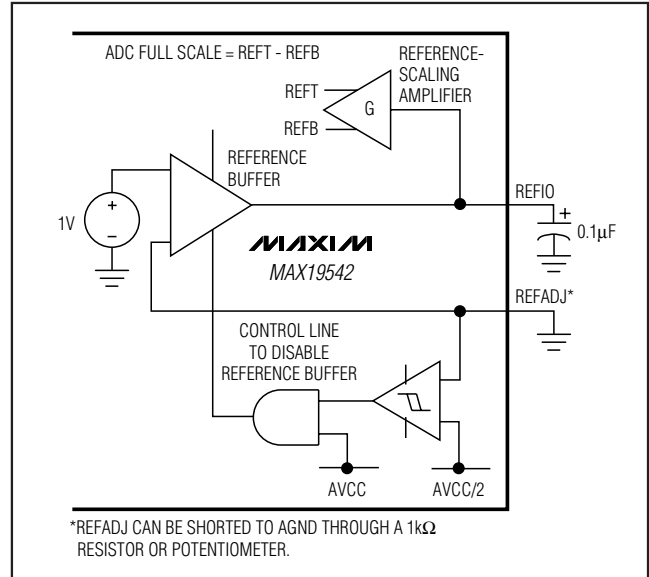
ADC FULL SCALE = REFT - REFB

REFERENCE-SCALING AMPLIFIER

REFT

REFB

G

REFERENCE BUFFER

+

−

1V

REFIO

+

$0.1\mu F$

MAXIM

MAX19542

REFADJ*

CONTROL LINE TO DISABLE REFERENCE BUFFER

AVCC

AVCC/2

*REFADJ CAN BE SHORTED TO AGND THROUGH A $1k\Omega$ RESISTOR OR POTENTIOMETER.